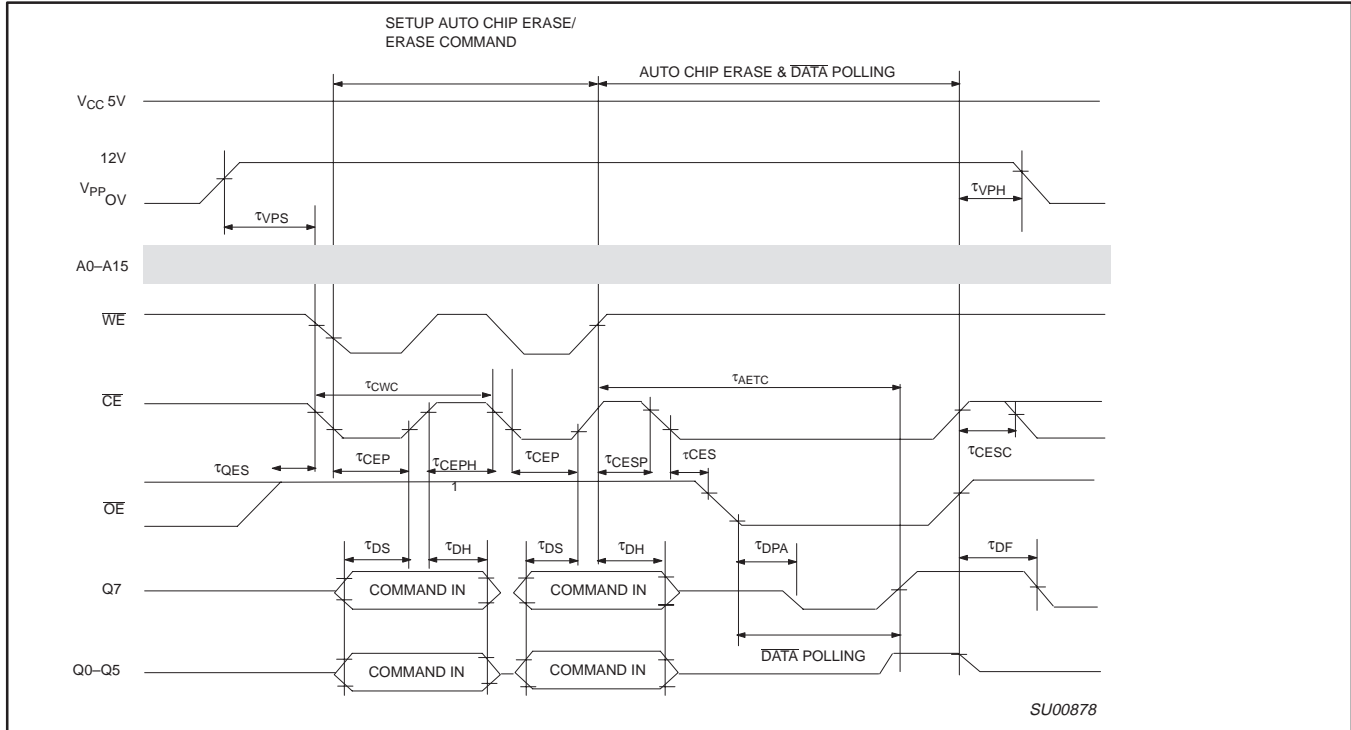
SETUP AUTO CHIP ERASE/
ERASE COMMAND

AUTO CHIP ERASE & $\overline{\text{DATA}}$ POLLING

$V_{CC}$ 5V

12V

$V_{PP}$ OV

$\tau_{VPS}$

$\tau_{VPH}$

A0–A15

$\overline{\text{WE}}$

$\tau_{CWC}$

$\tau_{AETC}$

$\overline{\text{CE}}$

$\tau_{QES}$

$\tau_{CEP}$

$\tau_{CEPH}$
1

$\tau_{CEP}$

$\tau_{CESP}$

$\tau_{CES}$

$\tau_{CESC}$

$\overline{\text{OE}}$

$\tau_{DS}$

$\tau_{DH}$

$\tau_{DS}$

$\tau_{DH}$

$\tau_{DPA}$

$\tau_{DF}$

Q7

COMMAND IN

COMMAND IN

$\overline{\text{DATA}}$ POLLING

Q0–Q5

COMMAND IN

COMMAND IN

SU00878